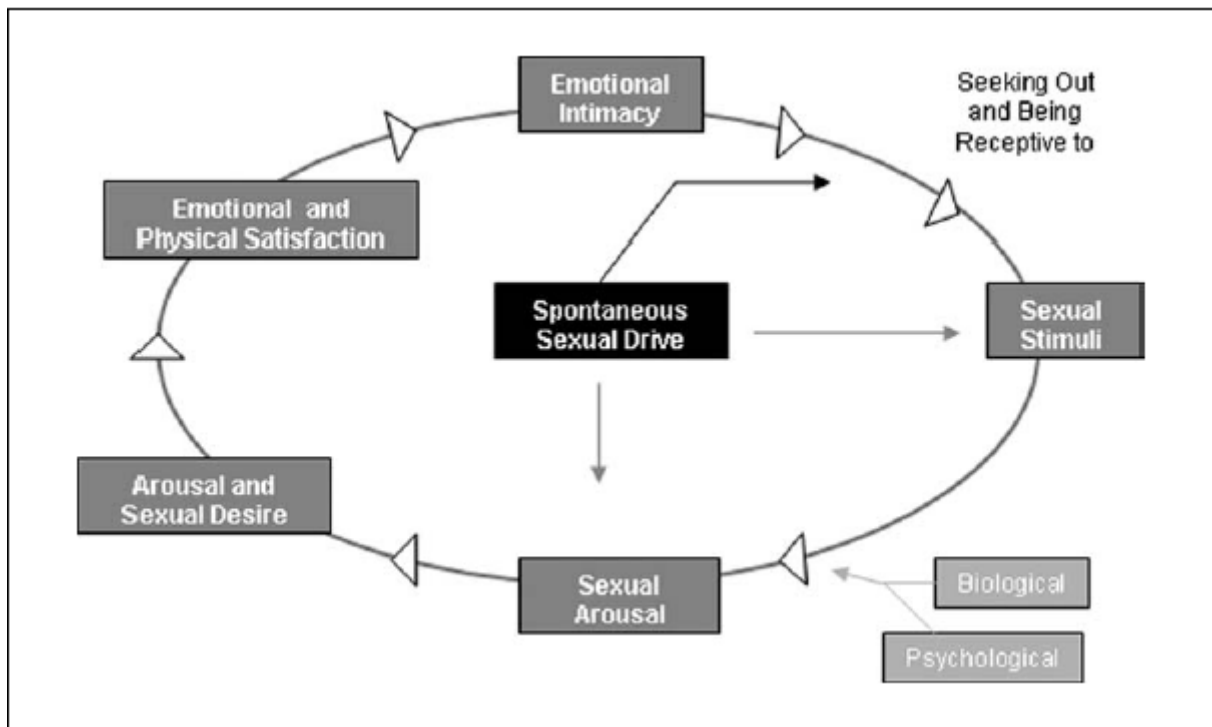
Emotional Intimacy

Seeking Out and Being Receptive to

Emotional and Physical Satisfaction

Spontaneous Sexual Drive

Sexual Stimuli

Arousal and Sexual Desire

Sexual Arousal

Biological

Psychological